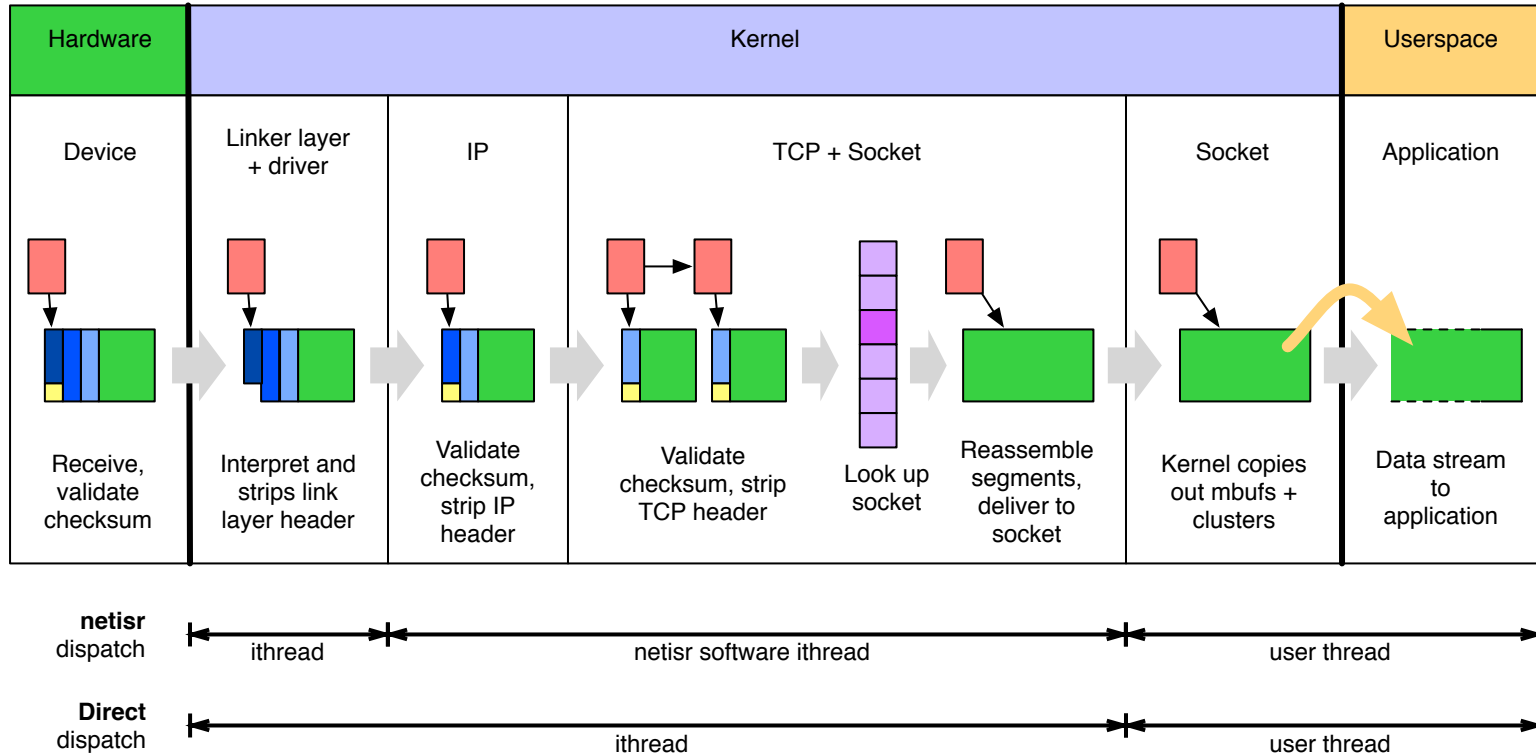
| Hardware | Kernel | | | | | Userspace |
|---|---|---|---|---|---|---|
| Device | Linker layer + driver | IP | TCP + Socket | | Socket | Application |
| Receive, validate checksum | Interpret and strips link layer header | Validate checksum, strip IP header | Validate checksum, strip TCP header | Look up socket | Reassemble segments, deliver to socket | Kernel copies out mbufs + clusters | Data stream to application |

**netisr** dispatch

ithread

netisr software ithread

user thread

**Direct** dispatch

ithread

user thread